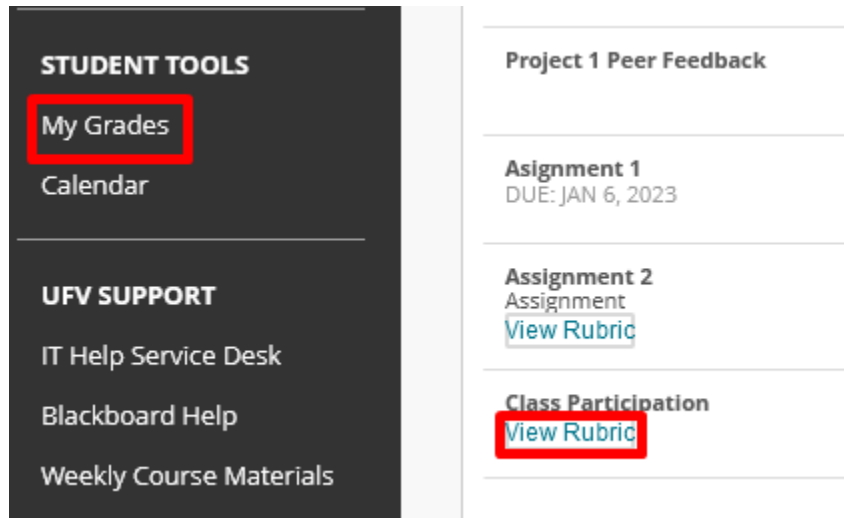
STUDENT TOOLS
My Grades
Calendar

UFV SUPPORT
IT Help Service Desk
Blackboard Help
Weekly Course Materials

Project 1 Peer Feedback

Asignment 1
DUE: JAN 6, 2023

Assignment 2
Assignment
View Rubric

Class Participation
View Rubric